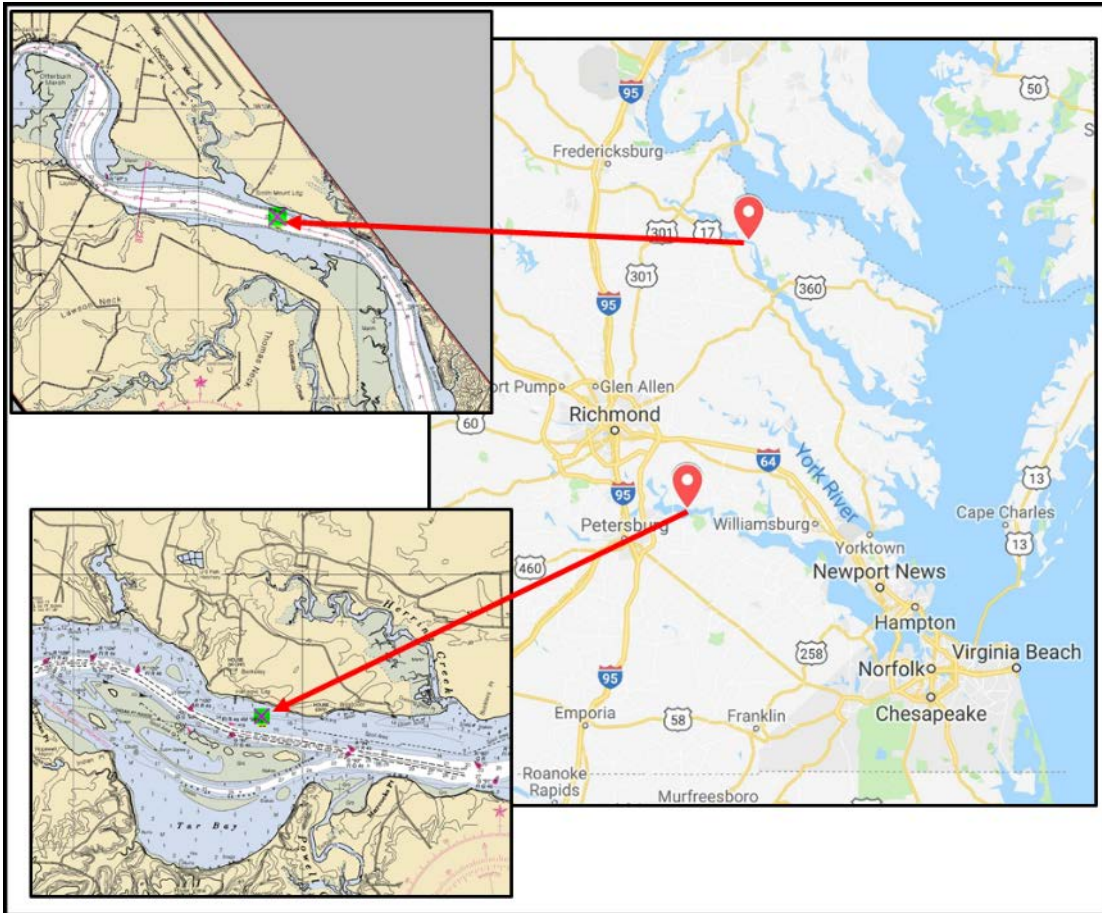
Otterburn Marsh

Lawson Neck

Thomas Neck

95

50

Fredericksburg

301

17

301

360

95

ort Pump

Glen Allen

Richmond

60

64

York River

95

Petersburg

Williamsburg

Cape Charles

13

460

Yorktown

Newport News

13

Hampton

258

Norfolk

Virginia Beach

95

Emporia

58

Franklin

Chesapeake

Roanoke Rapids

Murfreesboro

Herring Creek

Tar Bay

Powell